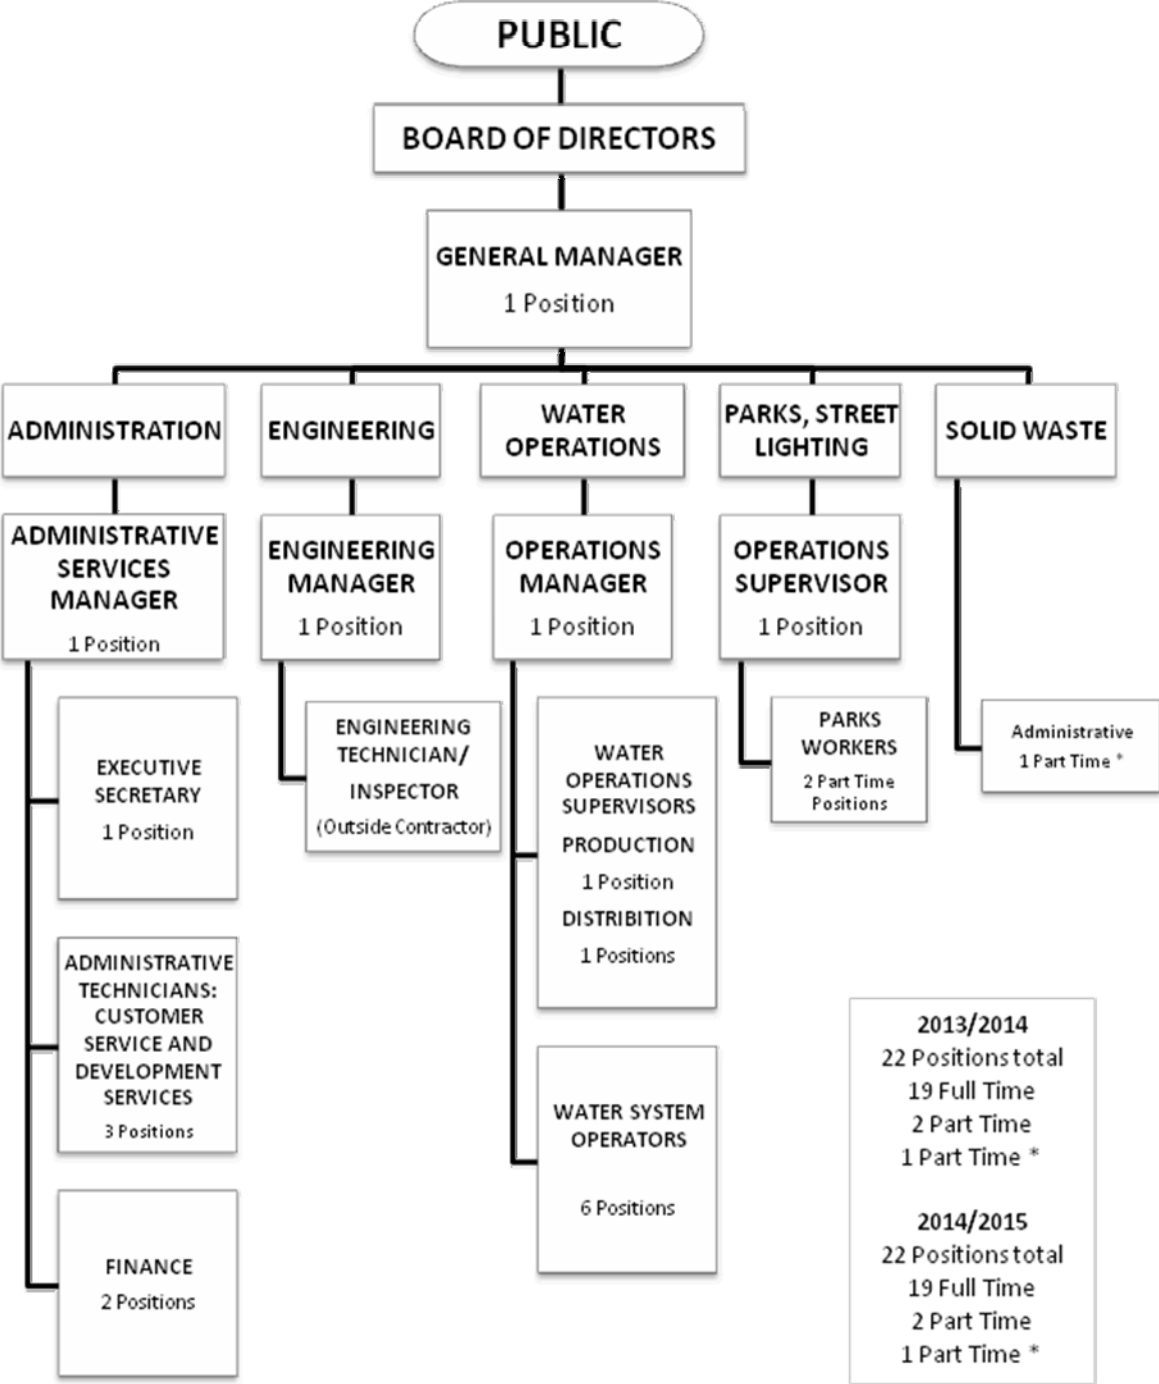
PUBLIC

BOARD OF DIRECTORS

GENERAL MANAGER
1 Position

ADMINISTRATION

ENGINEERING

WATER OPERATIONS

PARKS, STREET LIGHTING

SOLID WASTE

ADMINISTRATIVE SERVICES MANAGER
1 Position

ENGINEERING MANAGER
1 Position

OPERATIONS MANAGER
1 Position

OPERATIONS SUPERVISOR
1 Position

EXECUTIVE SECRETARY
1 Position

ADMINISTRATIVE TECHNICIANS: CUSTOMER SERVICE AND DEVELOPMENT SERVICES
3 Positions

FINANCE
2 Positions

ENGINEERING TECHNICIAN/ INSPECTOR
(Outside Contractor)

WATER OPERATIONS SUPERVISORS
PRODUCTION
1 Position
DISTRIBITION
1 Positions

WATER SYSTEM OPERATORS
6 Positions

PARKS WORKERS
2 Part Time Positions

Administrative
1 Part Time *

2013/2014
22 Positions total
19 Full Time
2 Part Time
1 Part Time *

2014/2015
22 Positions total
19 Full Time
2 Part Time
1 Part Time *